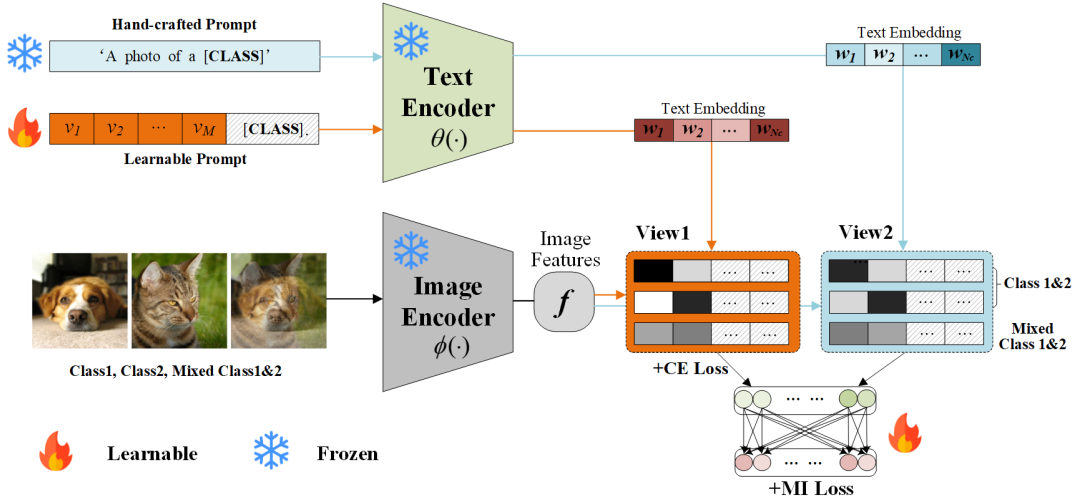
Hand-crafted Prompt

'A photo of a [CLASS]'

$v_1$ $v_2$ $\cdots$ $v_M$ [CLASS].

Learnable Prompt

Text Encoder $\theta(\cdot)$

Text Embedding

$w_1$ $w_2$ $\cdots$ $w_{Nc}$

Text Embedding

$w_1$ $w_2$ $\cdots$ $w_{Nc}$

Image Encoder $\phi(\cdot)$

Image Features

$f$

View1

View2

Class 1&2

Mixed Class 1&2

Class1, Class2, Mixed Class1&2

+CE Loss

+MI Loss

Learnable

Frozen